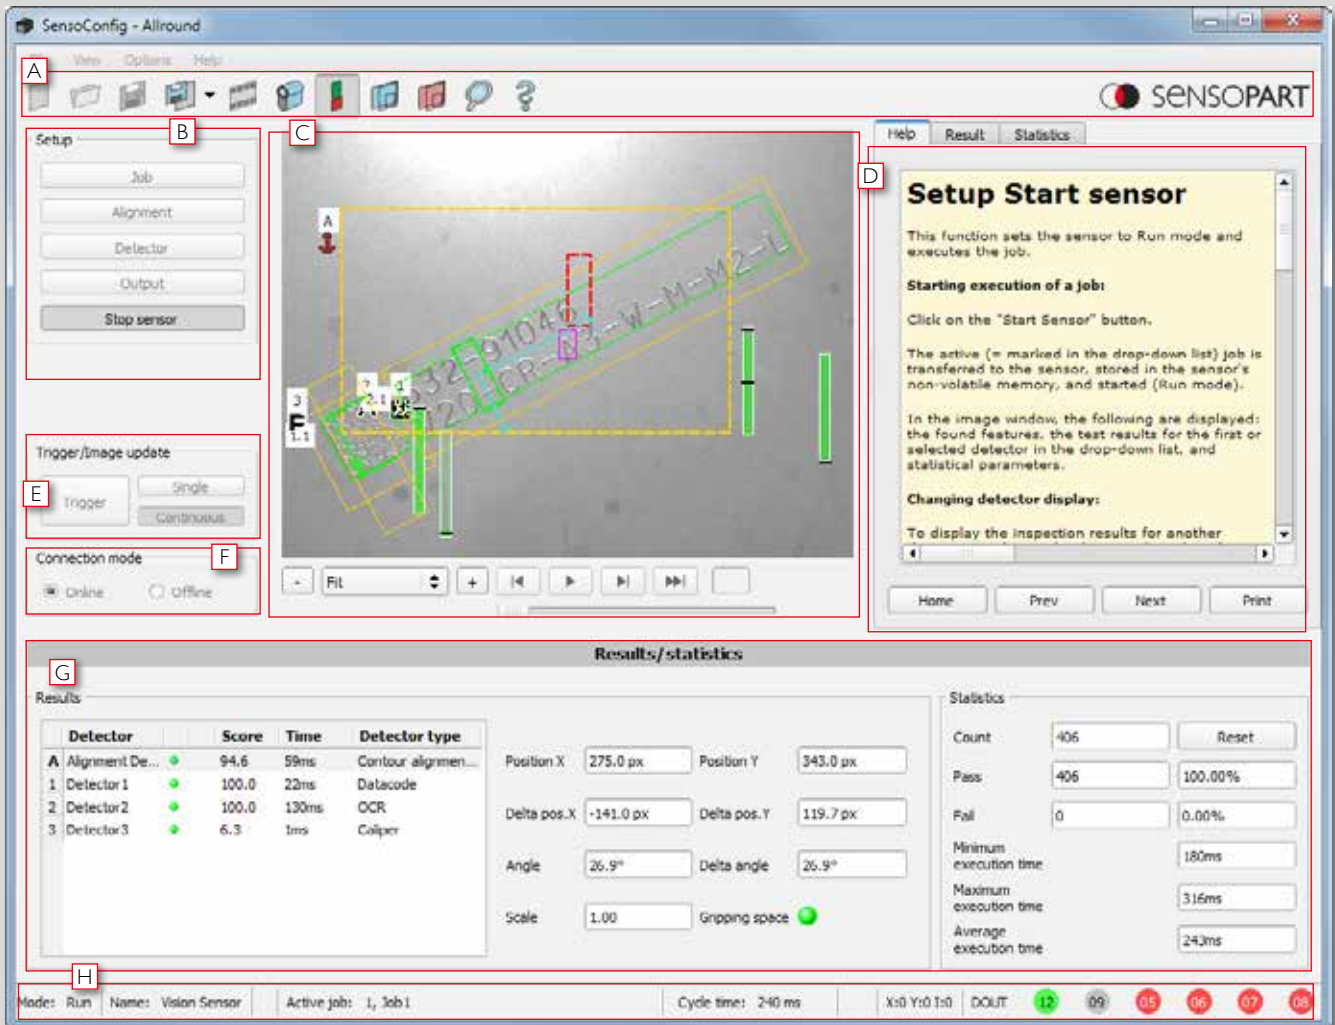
SensoConfig - Allround

View Options Help

A

SENSOPART

Setup

B

Job

Alignment

Detector

Output

Stop sensor

C

A

3

F

1.1

2

2.1

Trigger/Image update

E

Trigger

Single

Continuous

Connection mode

F

Online

Offline

Fit

Help Result Statistics

D

Setup Start sensor

This function sets the sensor to Run mode and executes the job.

Starting execution of a job:

Click on the "Start Sensor" button.

The active (= marked in the drop-down list) job is transferred to the sensor, stored in the sensor's non-volatile memory, and started (Run mode).

In the image window, the following are displayed: the found features, the test results for the first or selected detector in the drop-down list, and statistical parameters.

Changing detector display:

To display the inspection results for another

Home Prev Next Print

Results/statistics

G

Results

| | Detector | Score | Time | Detector type |
|---|---|---|---|---|
| A | Alignment De... | 94.6 | 59ms | Contour alignmen... |
| 1 | Detector 1 | 100.0 | 22ms | Datacode |
| 2 | Detector 2 | 100.0 | 130ms | OCR |
| 3 | Detector 3 | 6.3 | 1ms | Caliper |

Position X 275.0 px Position Y 343.0 px

Delta pos. X -141.0 px Delta pos. Y 119.7 px

Angle 26.9° Delta angle 26.9°

Scale 1.00 Gripping space

Statistics

Count 406 Reset

Pass 406 100.00%

Fail 0 0.00%

Minimum execution time 180ms

Maximum execution time 316ms

Average execution time 243ms

H

Mode: Run Name: Vision Sensor Active job: 1, Job1 Cycle time: 240 ms X:0 Y:0 I:0 DOUT 12 09 05 06 07 08